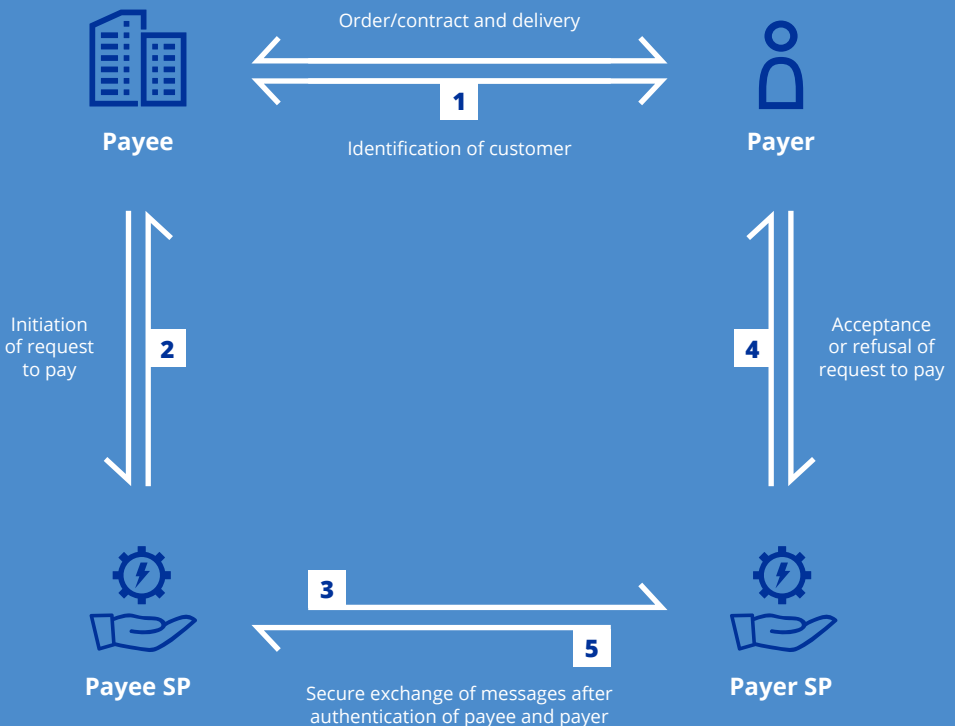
Order/contract and delivery

1

Payee

Identification of customer

Payer

Initiation of request to pay

2

4

Acceptance or refusal of request to pay

3

5

Payee SP

Secure exchange of messages after authentication of payee and payer

Payer SP